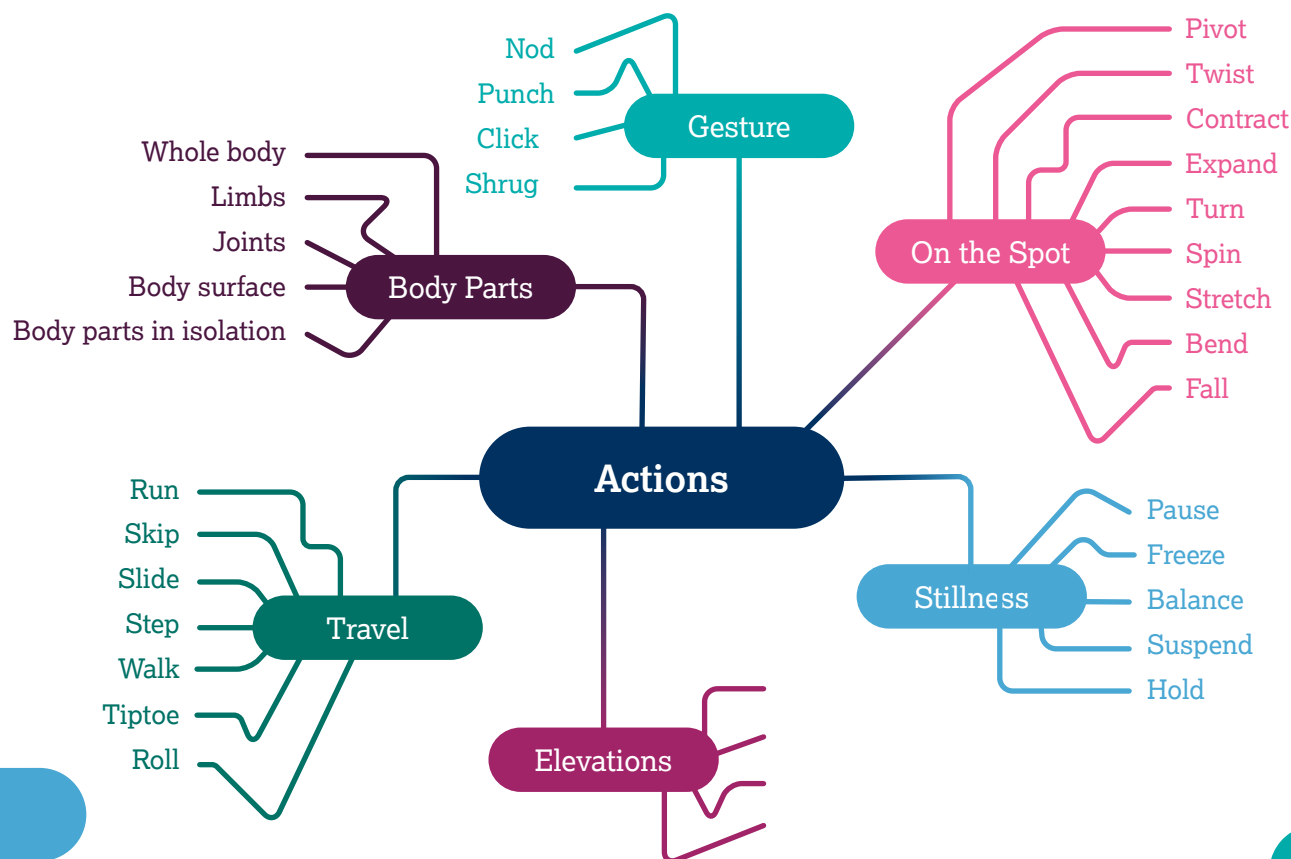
Nod
Punch
Click
Shrug
Gesture

Pivot
Twist
Contract
Expand
Turn
Spin
Stretch
Bend
Fall
On the Spot

Whole body
Limbs
Joints
Body surface
Body parts in isolation
Body Parts

Actions

Run
Skip
Slide
Step
Walk
Tiptoe
Roll
Travel

Pause
Freeze
Balance
Suspend
Hold
Stillness

Elevations